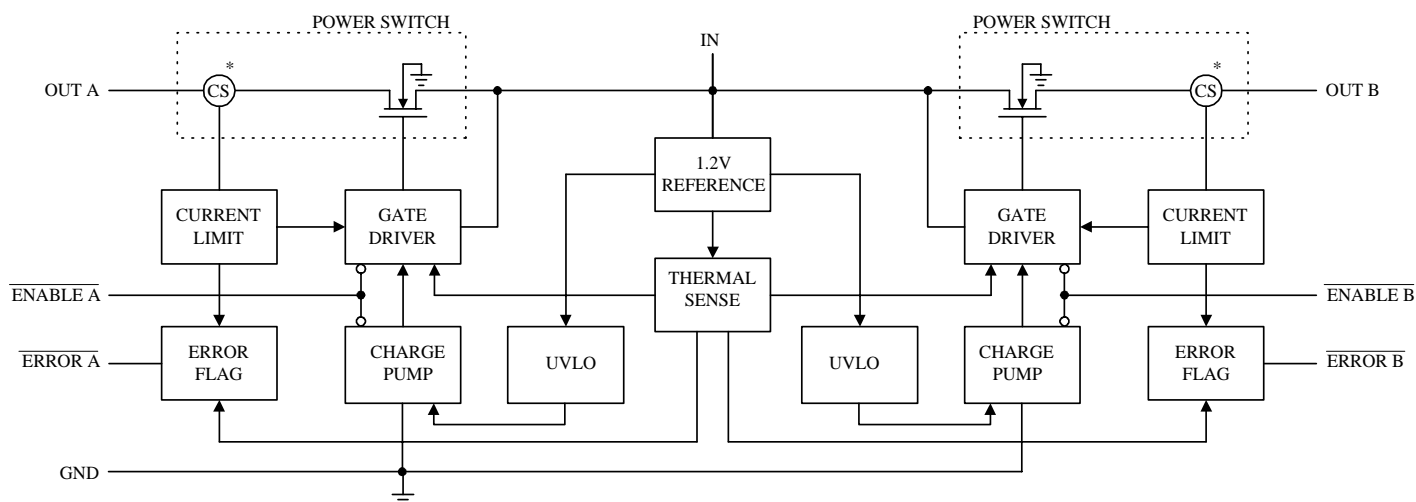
POWER SWITCH

IN

POWER SWITCH

OUT A

CS

*

CS

*

OUT B

1.2V REFERENCE

CURRENT LIMIT

GATE DRIVER

GATE DRIVER

CURRENT LIMIT

$\overline{\text{ENABLE A}}$

THERMAL SENSE

$\overline{\text{ENABLE B}}$

$\overline{\text{ERROR A}}$

ERROR FLAG

CHARGE PUMP

UVLO

UVLO

CHARGE PUMP

ERROR FLAG

$\overline{\text{ERROR B}}$

GND